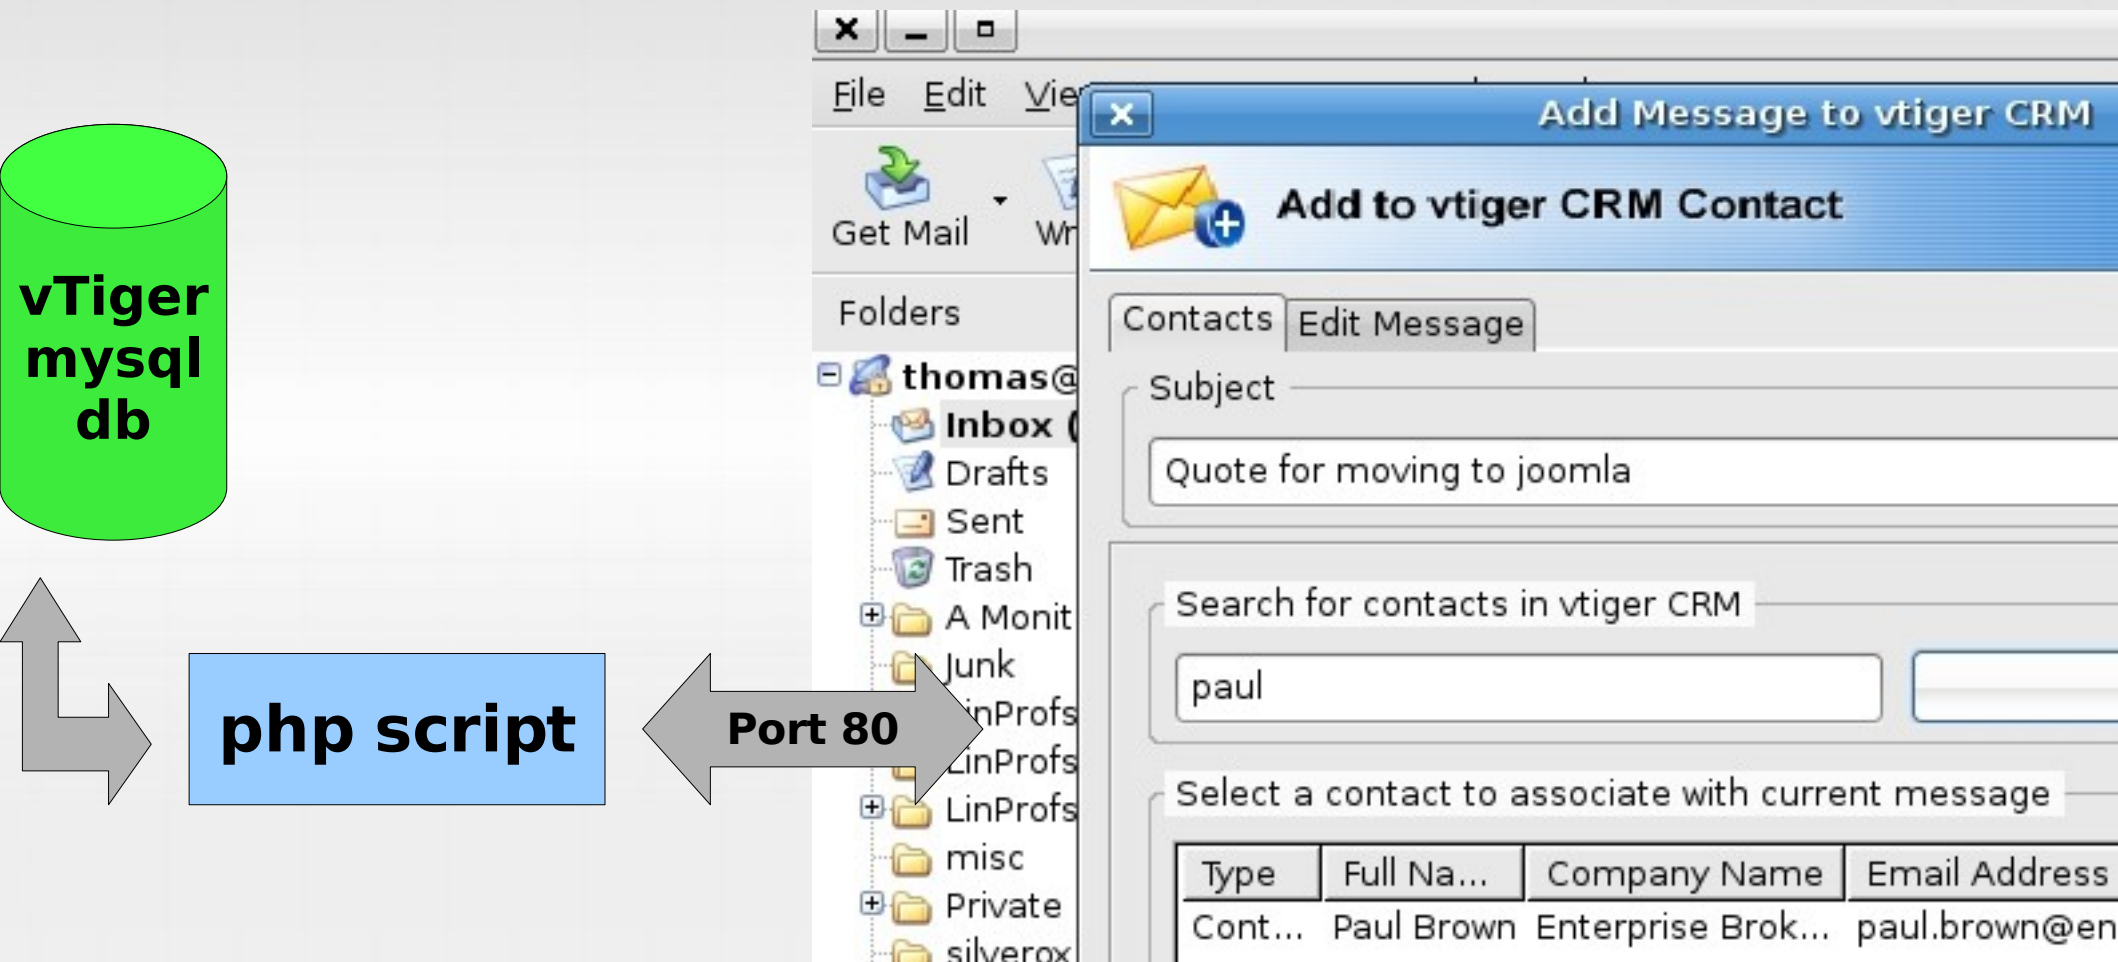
vTiger mysql db

php script

Port 80

File Edit Vie

Get Mail Wr

Folders

thomas@

Inbox (

Drafts

Sent

Trash

A Monit

Junk

inProfs

LinProfs

LinProfs

misc

Private

silverox

Add Message to vtiger CRM

Add to vtiger CRM Contact

Contacts Edit Message

Subject

Quote for moving to joomla

Search for contacts in vtiger CRM

paul

Select a contact to associate with current message

| Type | Full Na... | Company Name | Email Address |
|---|---|---|---|
| Cont... | Paul Brown | Enterprise Brok... | paul.brown@en |